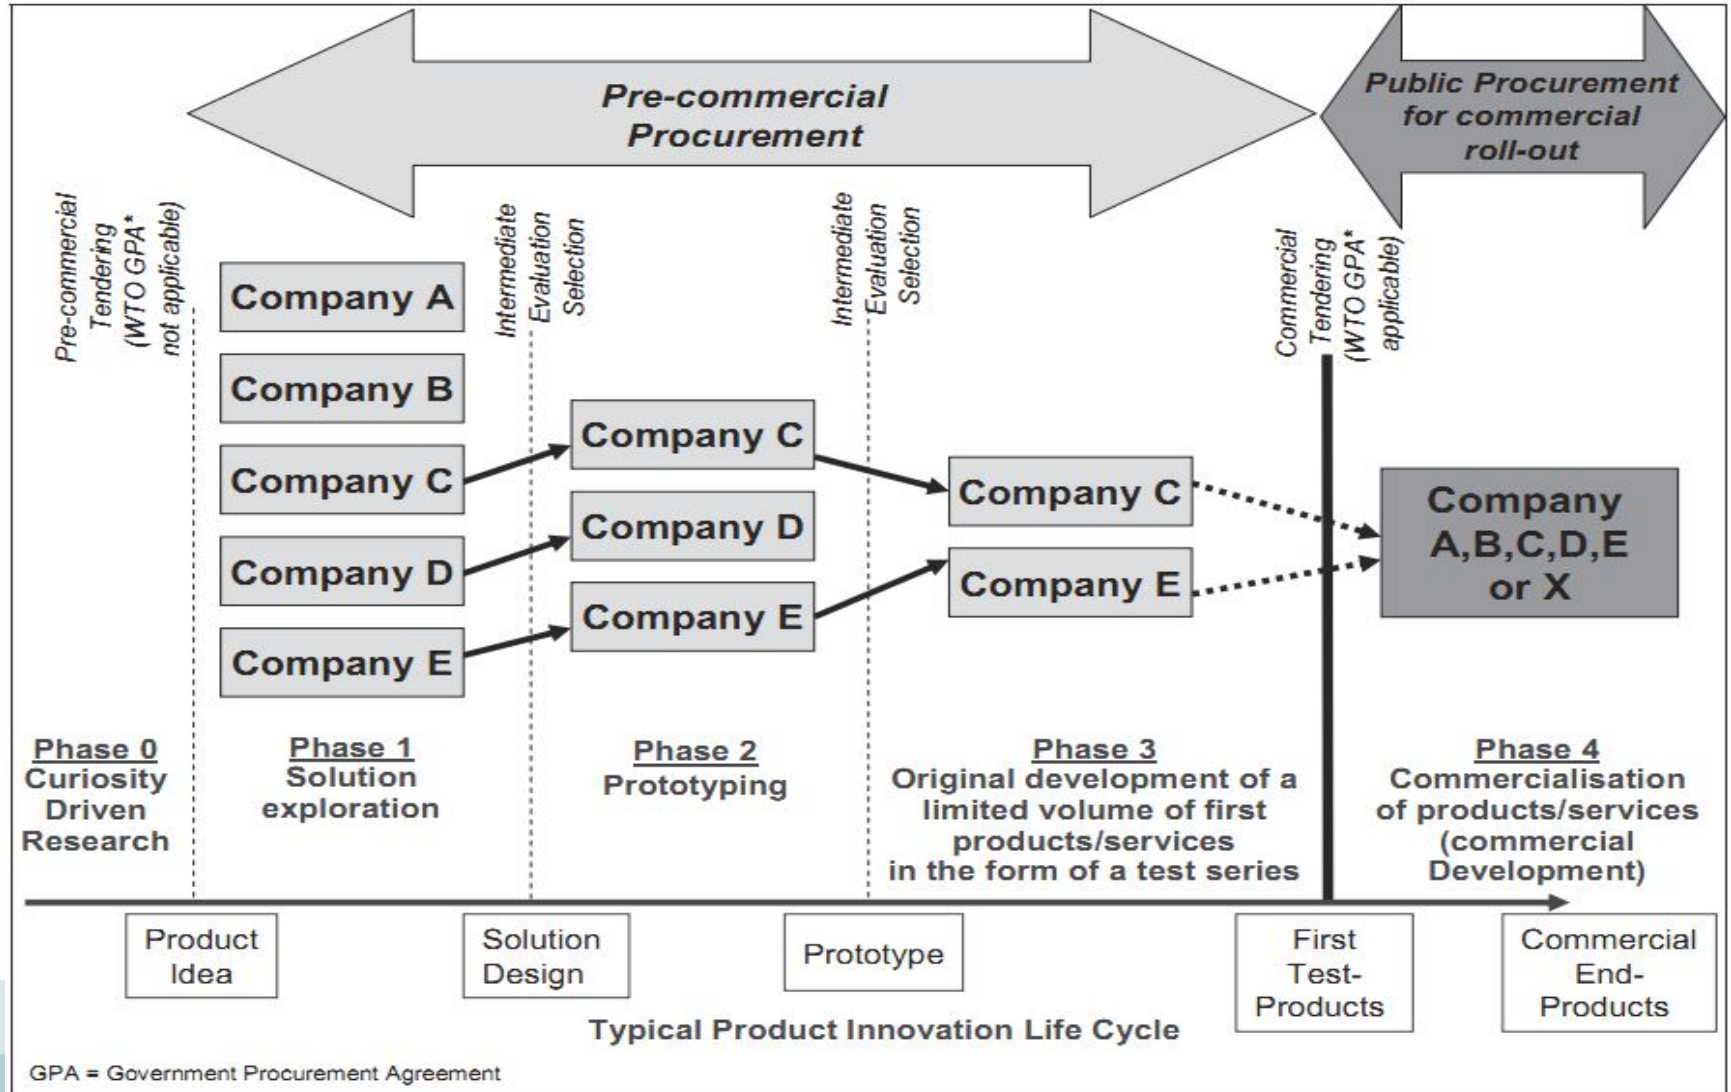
Pre-commercial Procurement

Public Procurement for commercial roll-out

Pre-commercial Tendering (WTO GPA* not applicable)

Intermediate Evaluation Selection

Intermediate Evaluation Selection

Commercial Tendering (WTO GPA* applicable)

Company A

Company B

Company C

Company D

Company E

Company C

Company D

Company E

Company C

Company E

Company A,B,C,D,E or X

Phase 0
Curiosity Driven Research

Phase 1
Solution exploration

Phase 2
Prototyping

Phase 3
Original development of a limited volume of first products/services in the form of a test series

Phase 4
Commercialisation of products/services (commercial Development)

Product Idea

Solution Design

Prototype

First Test-Products

Commercial End-Products

Typical Product Innovation Life Cycle

GPA = Government Procurement Agreement